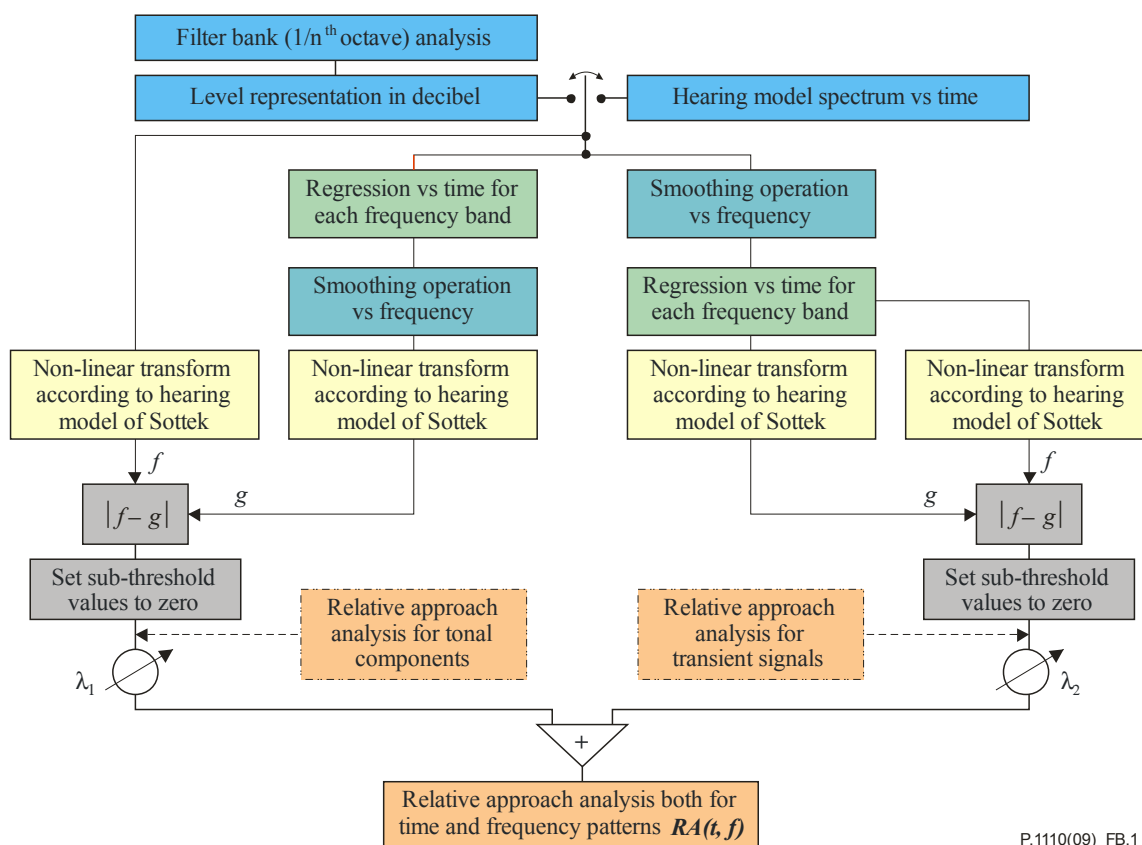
Filter bank (1/n$^{th}$ octave) analysis

Level representation in decibel

Hearing model spectrum vs time

Regression vs time for each frequency band

Smoothing operation vs frequency

Smoothing operation vs frequency

Regression vs time for each frequency band

Non-linear transform according to hearing model of Sottek

Non-linear transform according to hearing model of Sottek

Non-linear transform according to hearing model of Sottek

Non-linear transform according to hearing model of Sottek

$f$

$g$

$|f-g|$

$g$

$f$

$|f-g|$

Set sub-threshold values to zero

Relative approach analysis for tonal components

Relative approach analysis for transient signals

Set sub-threshold values to zero

$\lambda_1$

$\lambda_2$

+

Relative approach analysis both for time and frequency patterns ***RA(t, f)***

P.1110(09)_FB.1